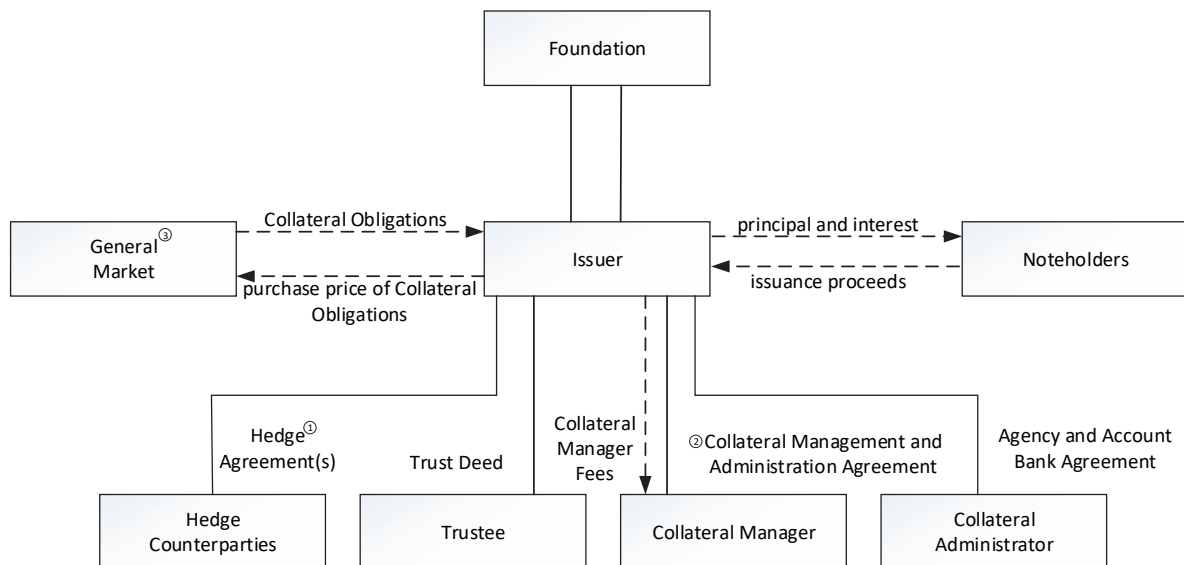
Foundation

General③ Market

Collateral Obligations

purchase price of Collateral Obligations

Issuer

principal and interest

issuance proceeds

Noteholders

Hedge① Agreement(s)

Trust Deed

Collateral Manager Fees

②Collateral Management and Administration Agreement

Agency and Account Bank Agreement

Hedge Counterparties

Trustee

Collateral Manager

Collateral Administrator